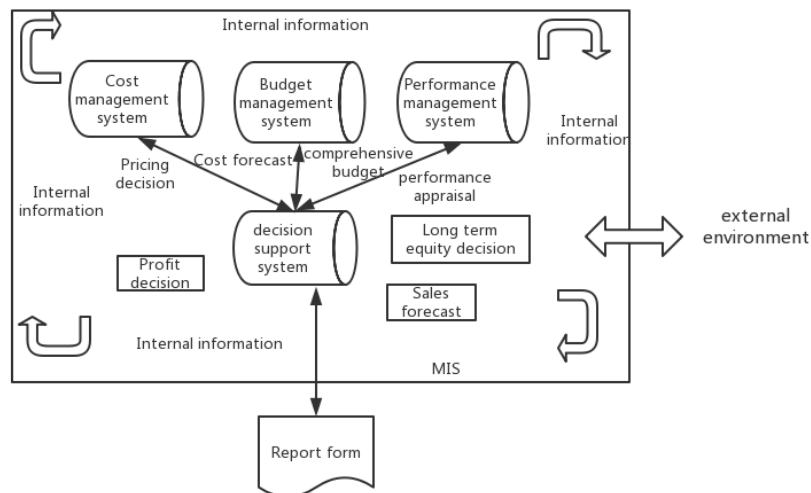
Internal information

Cost management system

Budget management system

Performance management system

Internal information

Pricing decision

Cost forecast

comprehensive budget

performance appraisal

Internal information

decision support system

Long term equity decision

external environment

Profit decision

Sales forecast

Internal information

MIS

Report form